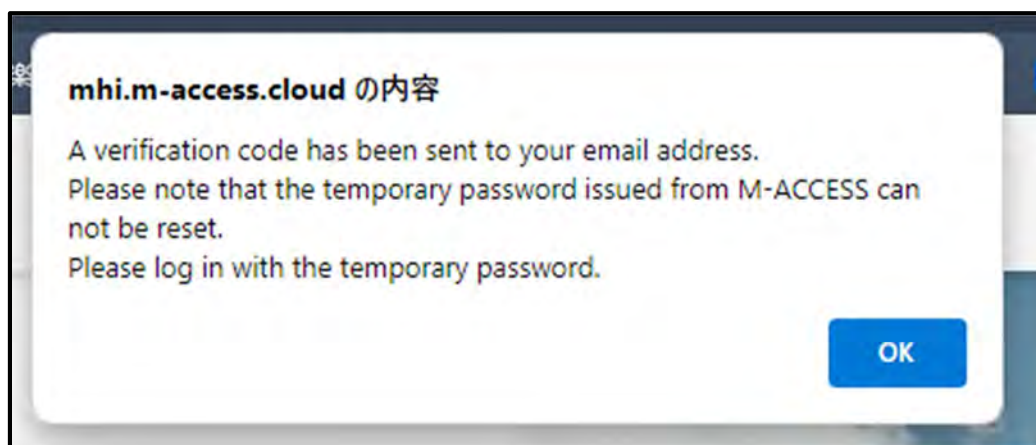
mhi.m-access.cloud の内容

A verification code has been sent to your email address.
Please note that the temporary password issued from M-ACCESS can not be reset.
Please log in with the temporary password.

OK